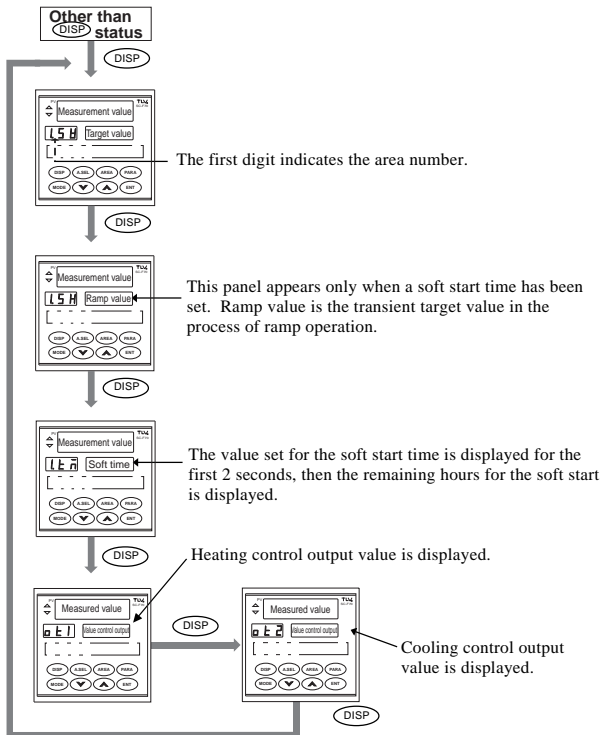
Other than DISP status

DISP

Measurement value
1.SH Target value
DISP A.SEL AREA PARA
MODE ENT

The first digit indicates the area number.

DISP

Measurement value
1.SH Ramp value
DISP A.SEL AREA PARA
MODE ENT

This panel appears only when a soft start time has been set. Ramp value is the transient target value in the process of ramp operation.

DISP

Measurement value
1.tm Soft time
DISP A.SEL AREA PARA
MODE ENT

The value set for the soft start time is displayed for the first 2 seconds, then the remaining hours for the soft start is displayed.

DISP

Heating control output value is displayed.

Measured value
ot1 value control output
DISP A.SEL AREA PARA
MODE ENT

DISP

Measured value
ot2 value control output
DISP A.SEL AREA PARA
MODE ENT

Cooling control output value is displayed.

DISP